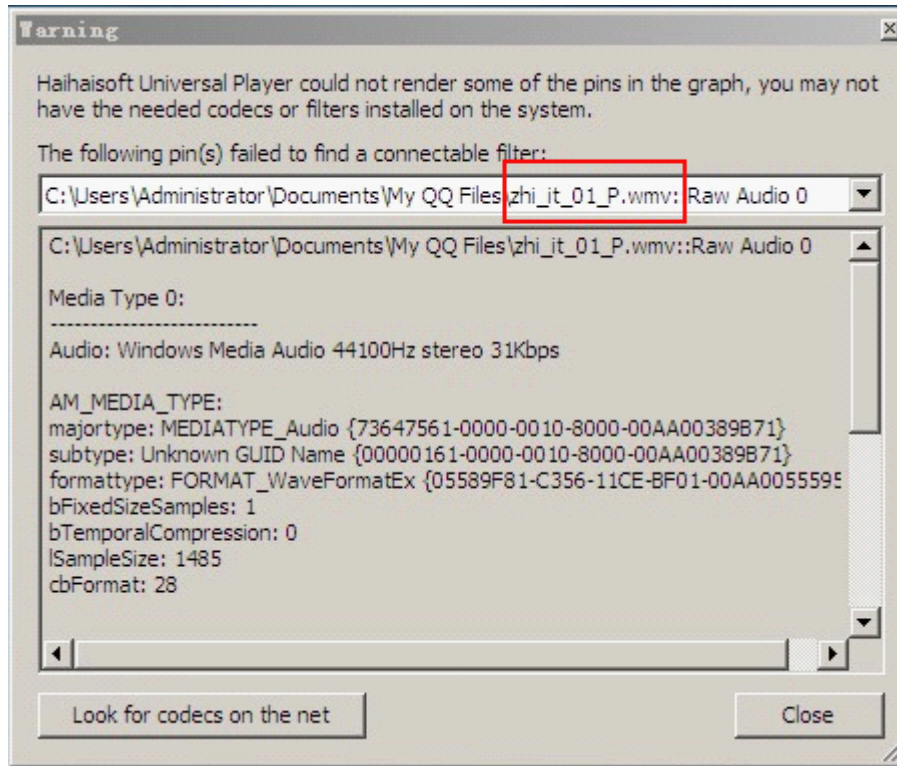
Warning

Haihaisoft Universal Player could not render some of the pins in the graph, you may not have the needed codecs or filters installed on the system.

The following pin(s) failed to find a connectable filter:

C:\Users\Administrator\Documents\My QQ Files\zhi_it_01_P.wmv::Raw Audio 0

C:\Users\Administrator\Documents\My QQ Files\zhi_it_01_P.wmv::Raw Audio 0

Media Type 0:
--------------------------
Audio: Windows Media Audio 44100Hz stereo 31Kbps

AM_MEDIA_TYPE:
majortype: MEDIATYPE_Audio {73647561-0000-0010-8000-00AA00389B71}
subtype: Unknown GUID Name {00000161-0000-0010-8000-00AA00389B71}
formattype: FORMAT_WaveFormatEx {05589F81-C356-11CE-BF01-00AA0055595
bFixedSizeSamples: 1
bTemporalCompression: 0
lSampleSize: 1485
cbFormat: 28

Look for codecs on the net

Close